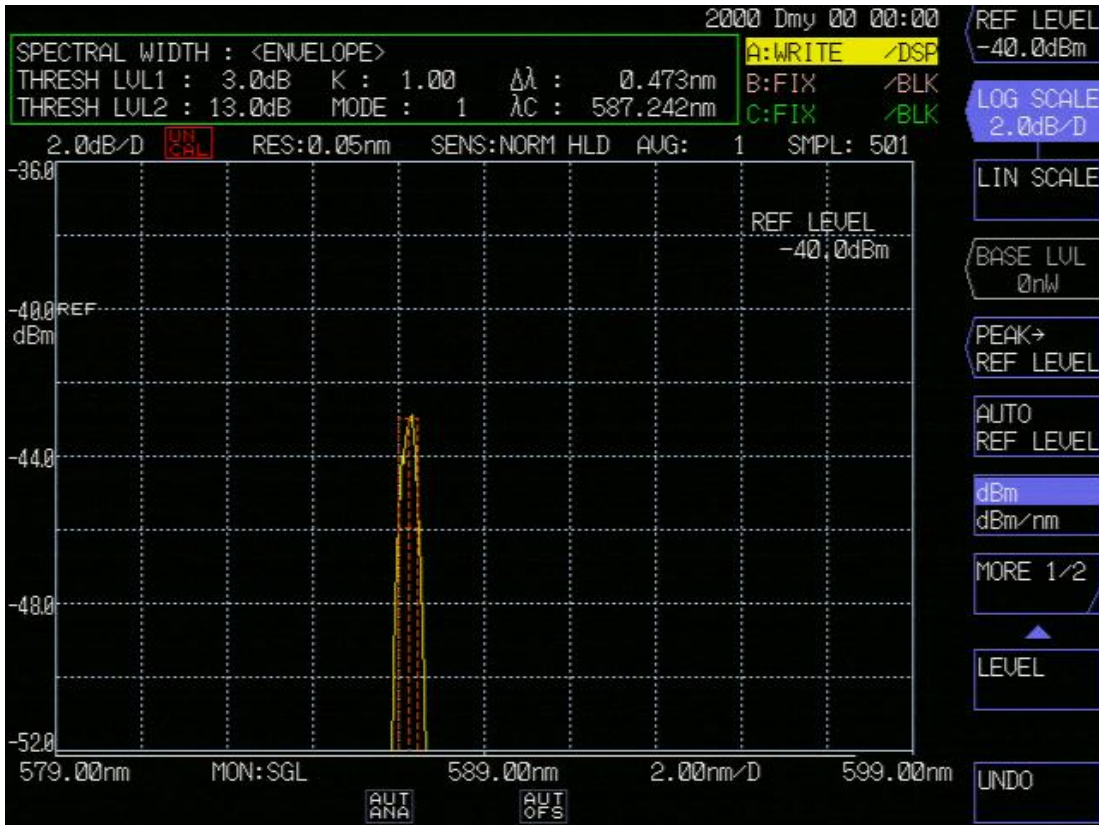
2000 Dmy 00 00:00

SPECTRAL WIDTH : <ENVELOPE>
THRESH LVL1 : 3.0dB K : 1.00 $\Delta\lambda$ : 0.473nm
THRESH LVL2 : 13.0dB MODE : 1 $\lambda C$ : 587.242nm

A:WRITE /DSP
B:FIX /BLK
C:FIX /BLK

2.0dB/D UN CAL RES:0.05nm SENS:NORM HLD AVG: 1 SMPL: 501

-36.0

REF LEVEL
-40.0dBm

-40.0 REF
dBm

-44.0

-48.0

-52.0

579.00nm MON:SGL 589.00nm 2.00nm/D 599.00nm

AUT ANA AUT OFS

REF LEVEL
-40.0dBm

LOG SCALE
2.0dB/D

LIN SCALE

BASE LVL
0nW

PEAK→
REF LEVEL

AUTO
REF LEVEL

dBm
dBm/nm

MORE 1/2

LEVEL

UNDO